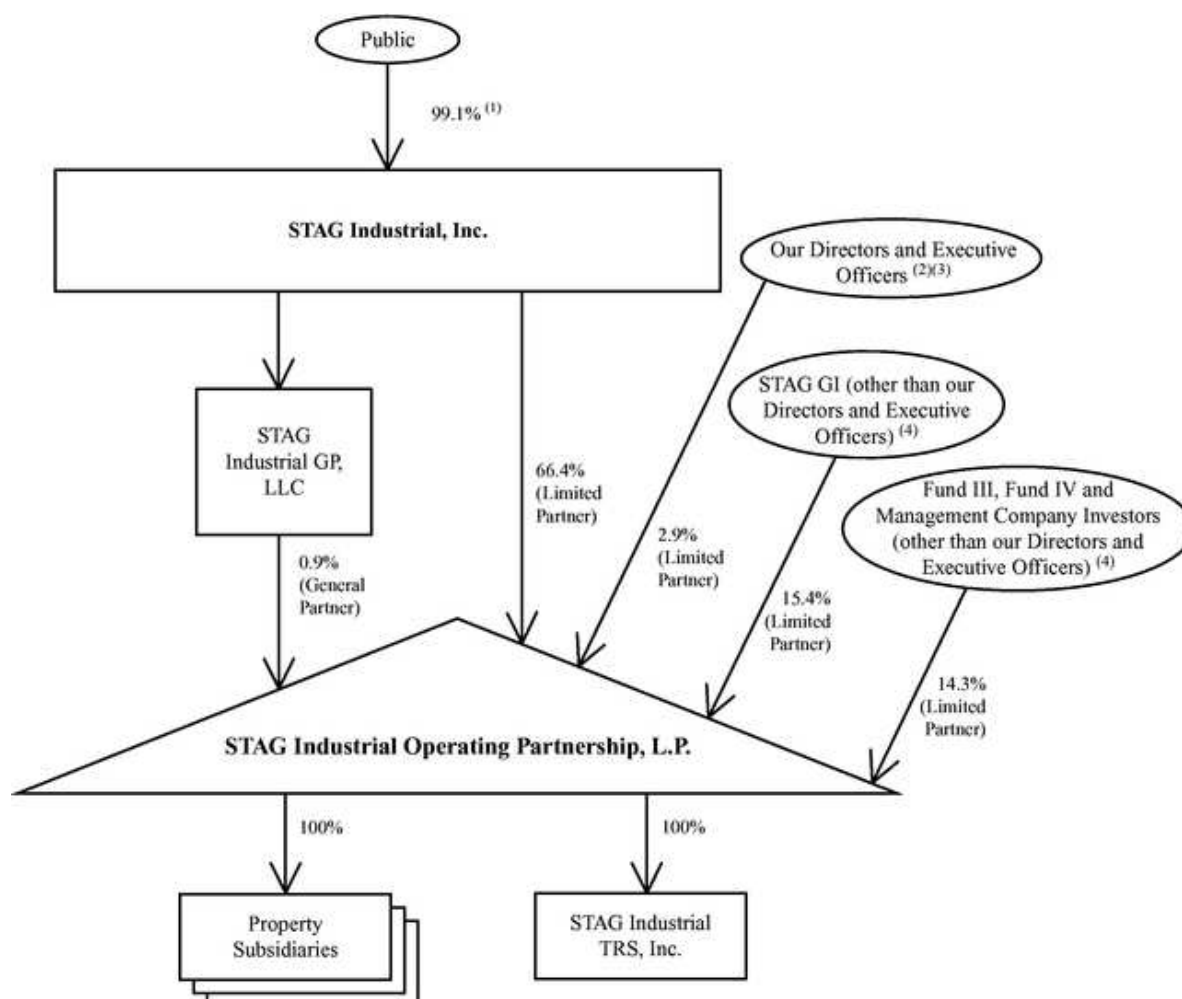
Public

99.1% $^{(1)}$

STAG Industrial, Inc.

Our Directors and Executive Officers $^{(2)(3)}$

STAG Industrial GP, LLC

66.4% (Limited Partner)

STAG GI (other than our Directors and Executive Officers) $^{(4)}$

Fund III, Fund IV and Management Company Investors (other than our Directors and Executive Officers) $^{(4)}$

0.9% (General Partner)

2.9% (Limited Partner)

15.4% (Limited Partner)

14.3% (Limited Partner)

STAG Industrial Operating Partnership, L.P.

100%

100%

Property Subsidiaries

STAG Industrial TRS, Inc.